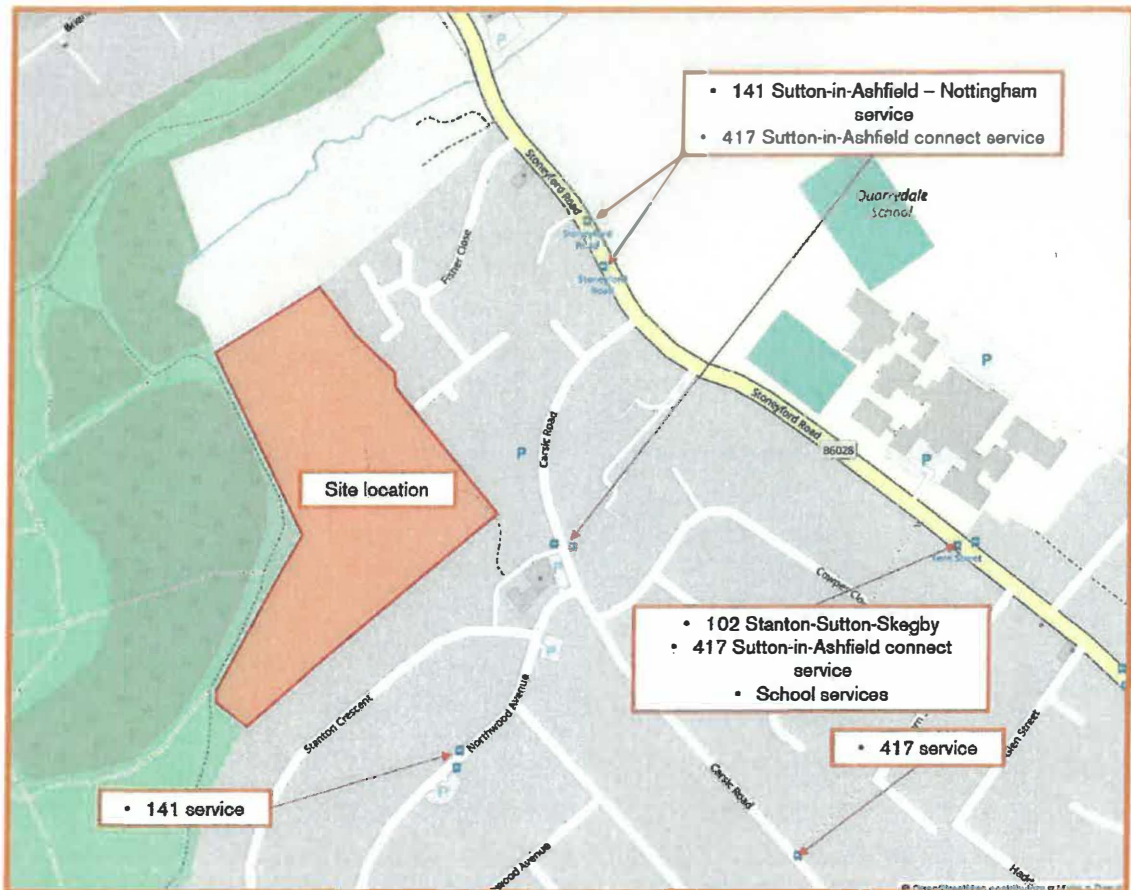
• 141 Sutton-in-Ashfield – Nottingham service
• 417 Sutton-in-Ashfield connect service

Stoneyford Road

Quarrydale School

Fisher Close

P

Stoneyford Road

Stoneyford Road

Stoneyford Road

B6028

P

Carsic Road

P

Site location

Tenn Street

Cowper Close

• 102 Stanton-Sutton-Skegby
• 417 Sutton-in-Ashfield connect service
• School services

Stanton Crescent

Northwood Avenue

• 417 service

• 141 service

Carsic Road

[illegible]wood Avenue

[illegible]en Street

Hadd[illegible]

© OpenStreetMap contributors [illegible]